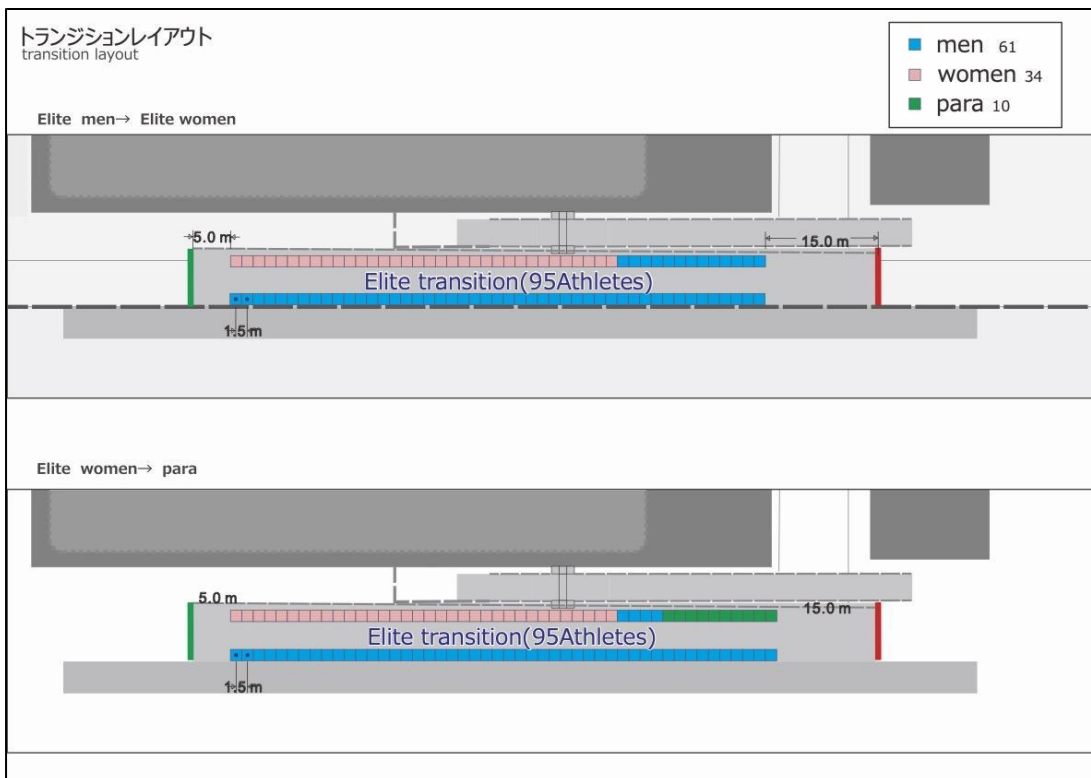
トランジションレイアウト
transition layout

men 61
women 34
para 10

Elite men→ Elite women

5.0 m
15.0 m
Elite transition(95Athletes)
1.5m

Elite women→ para

5.0 m
15.0 m
Elite transition(95Athletes)
1.5m